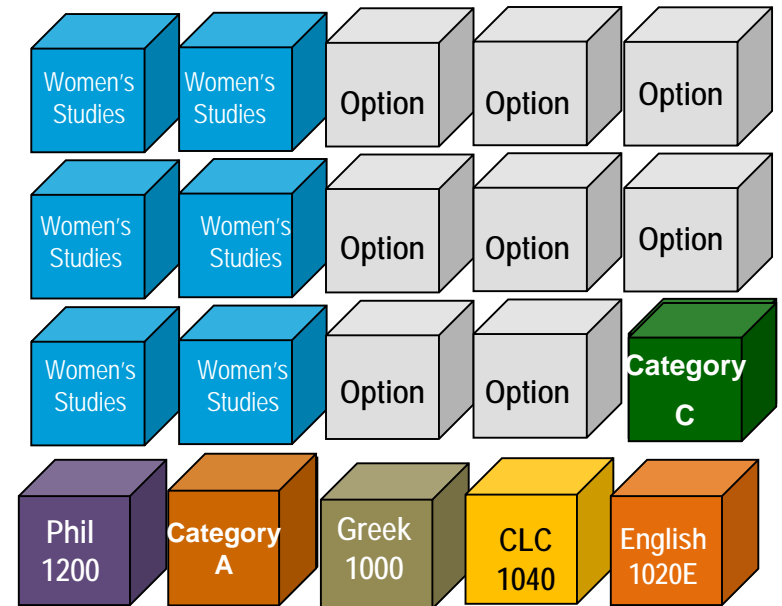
Women's Studies

Women's Studies

Option

Option

Option

Women's Studies

Women's Studies

Option

Option

Option

Women's Studies

Women's Studies

Option

Option

Category C

Phil 1200

Category A

Greek 1000

CLC 1040

English 1020E